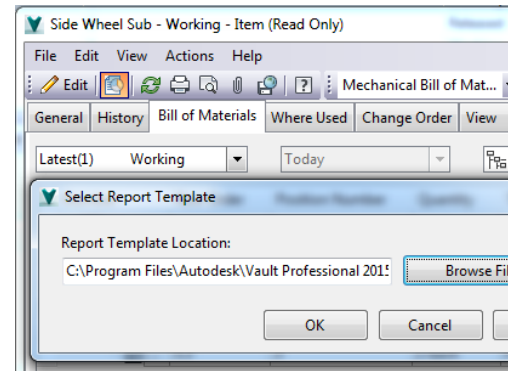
Side Wheel Sub - Working - Item (Read Only)

File Edit View Actions Help

Edit

Mechanical Bill of Mat...

General History Bill of Materials Where Used Change Order View

Latest(1) Working

Today

Select Report Template

Report Template Location:

C:\Program Files\Autodesk\Vault Professional 2015

Browse Fil

OK Cancel